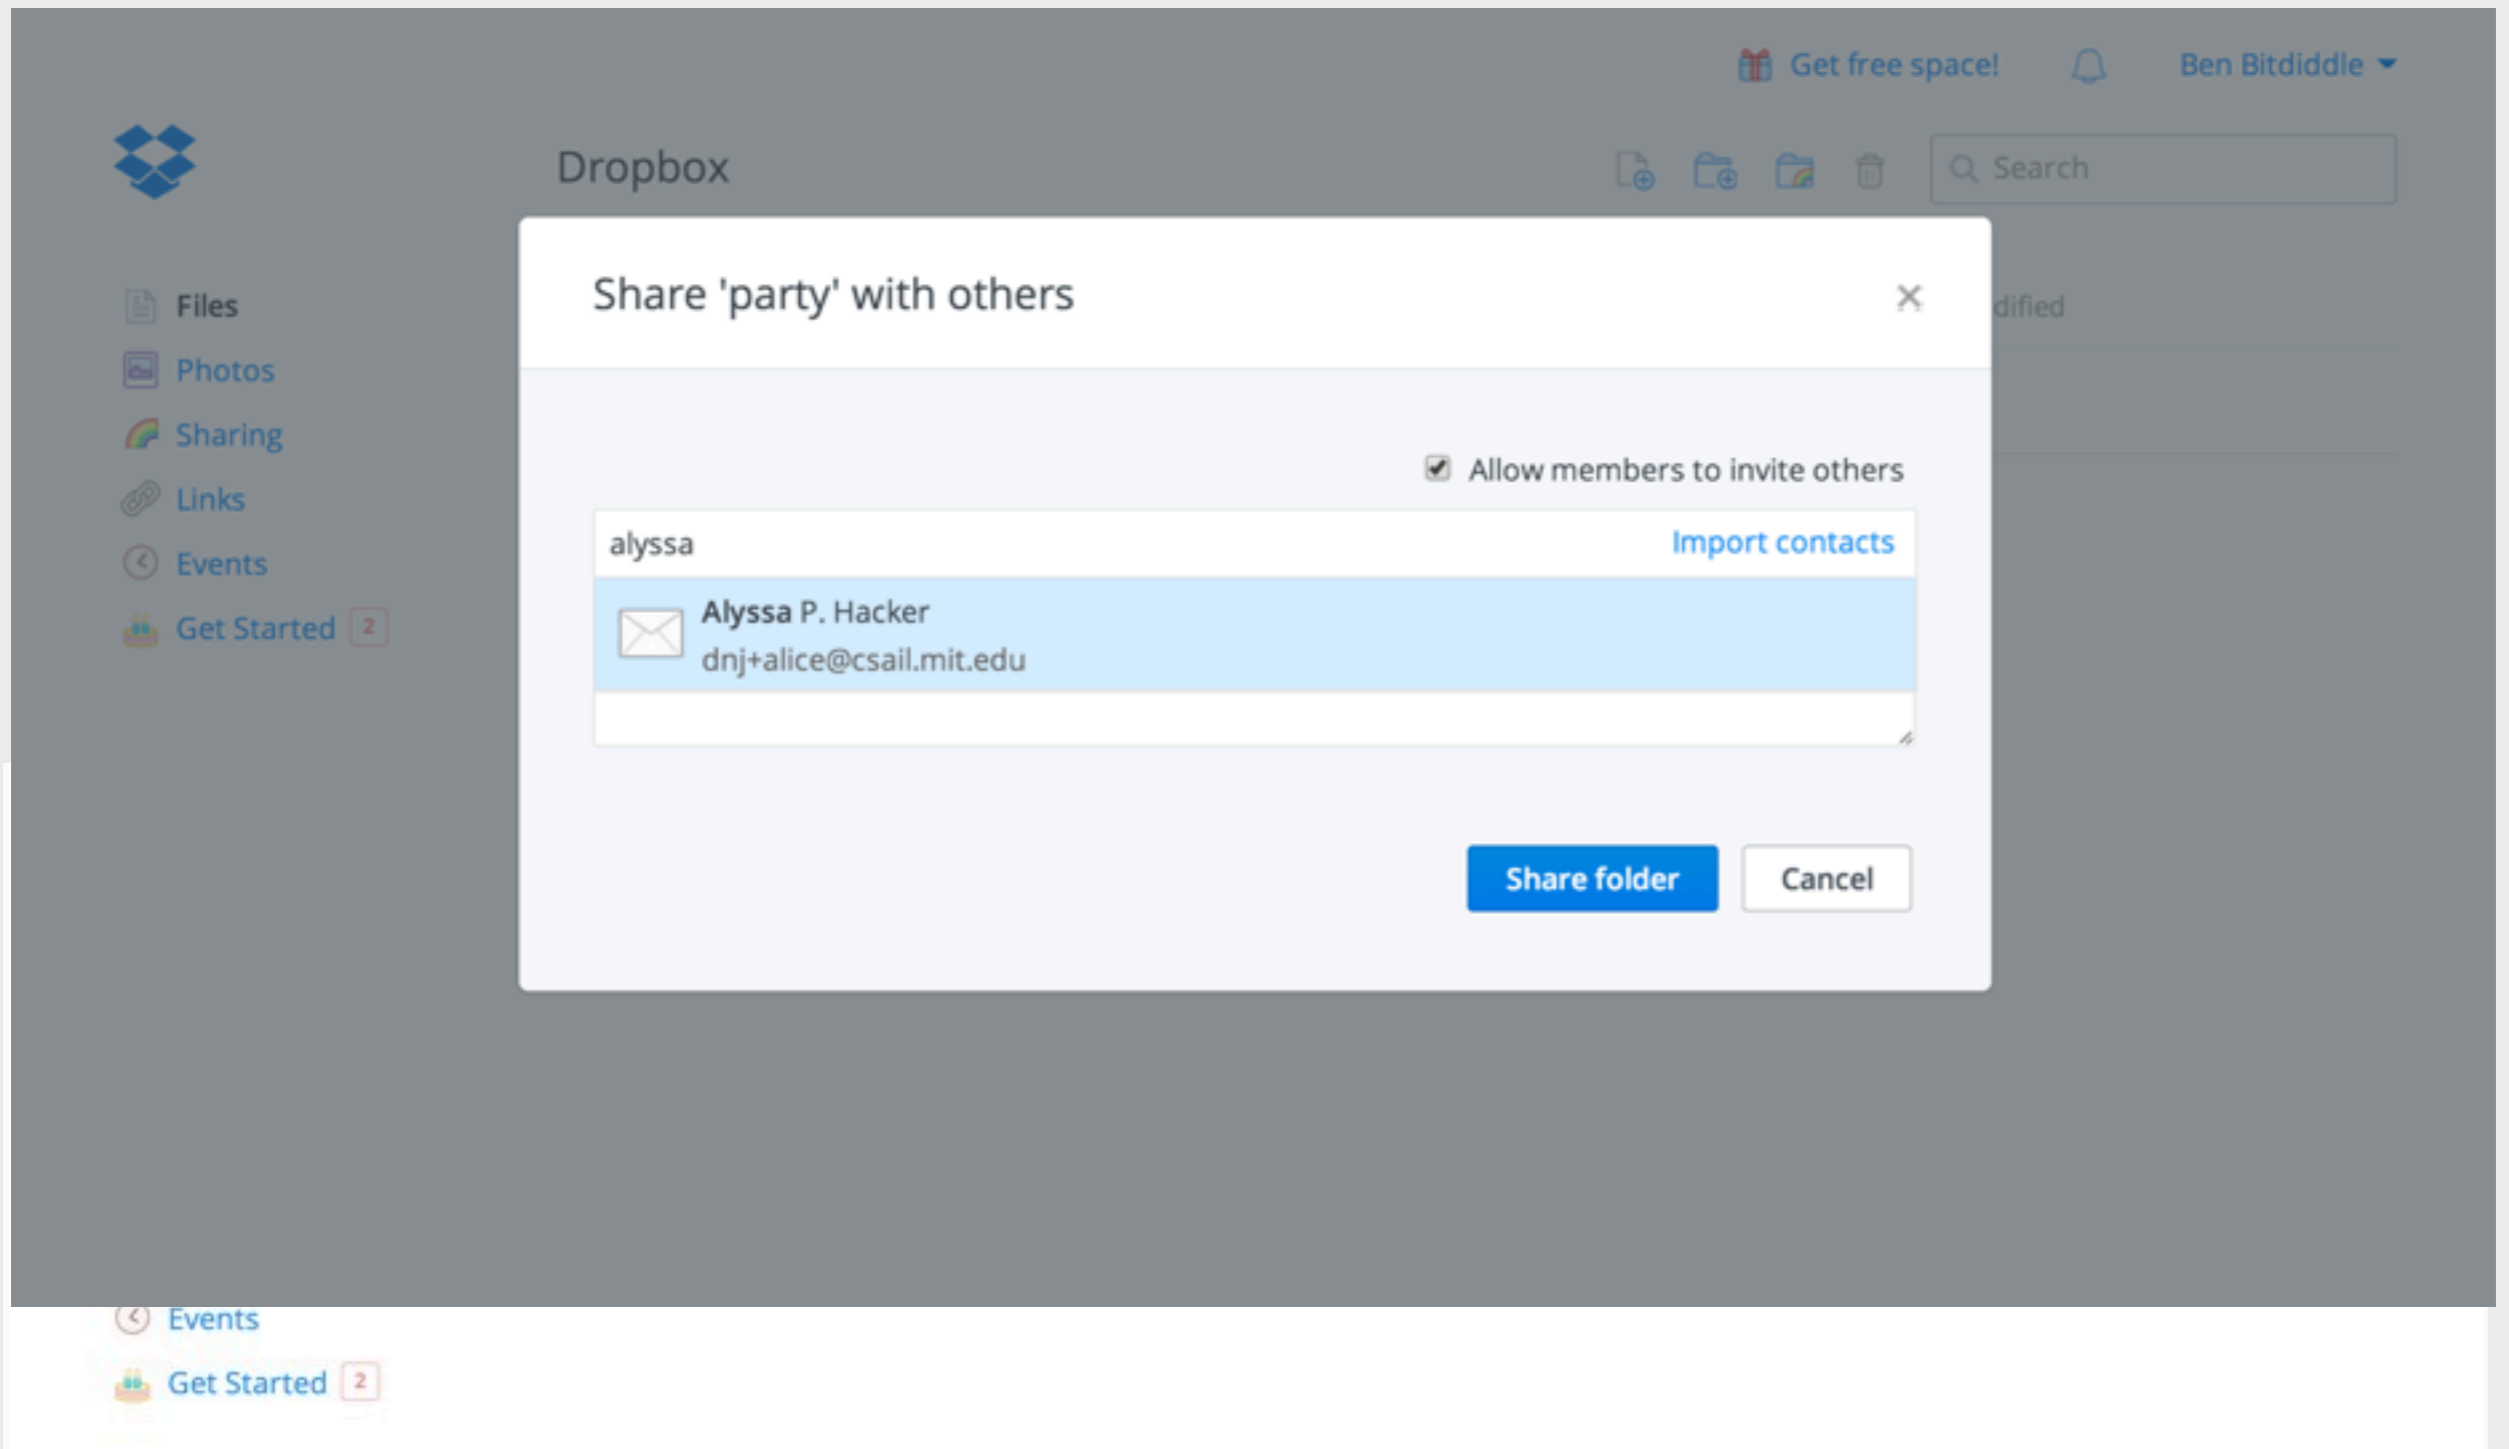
Get free space!

Ben Bitdiddle

Dropbox

Search

Files
Photos
Sharing
Links
Events
Get Started 2

Share 'party' with others

×

dified

Allow members to invite others

alyssa

Import contacts

Alyssa P. Hacker
dnj+alice@csail.mit.edu

Share folder

Cancel

Events
Get Started 2